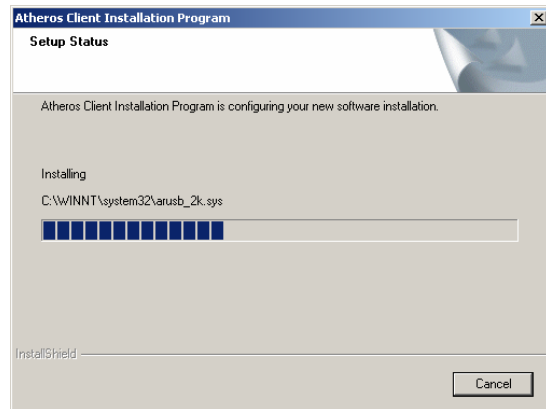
Atheros Client Installation Program

Setup Status

Atheros Client Installation Program is configuring your new software installation.

Installing

C:\WINNT\system32\arusb_2k.sys

InstallShield

Cancel